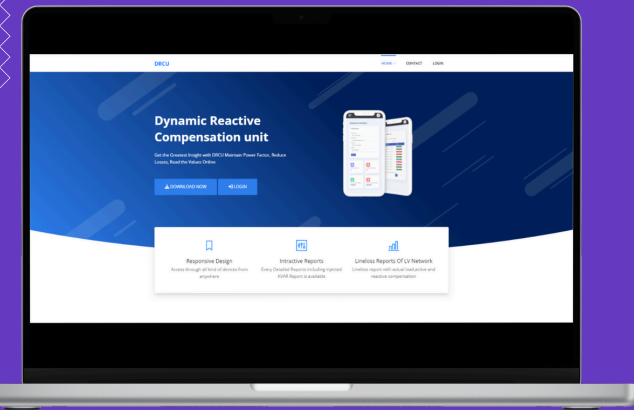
DRCU

HOME CONTACT LOGIN

Dynamic Reactive Compensation unit

Get the Greatest Insight with DRCU Maintain Power Factor, Reduce Losses, Read the Values Online.

DOWNLOAD NOW LOGIN

Responsive Design
Access through all kind of devices from anywhere

Intractive Reports
Every Detailed Reports including Injected KVAR Report is available.

Lineless Reports Of LV Network
Lineless report with actual load,active and reactive compensation